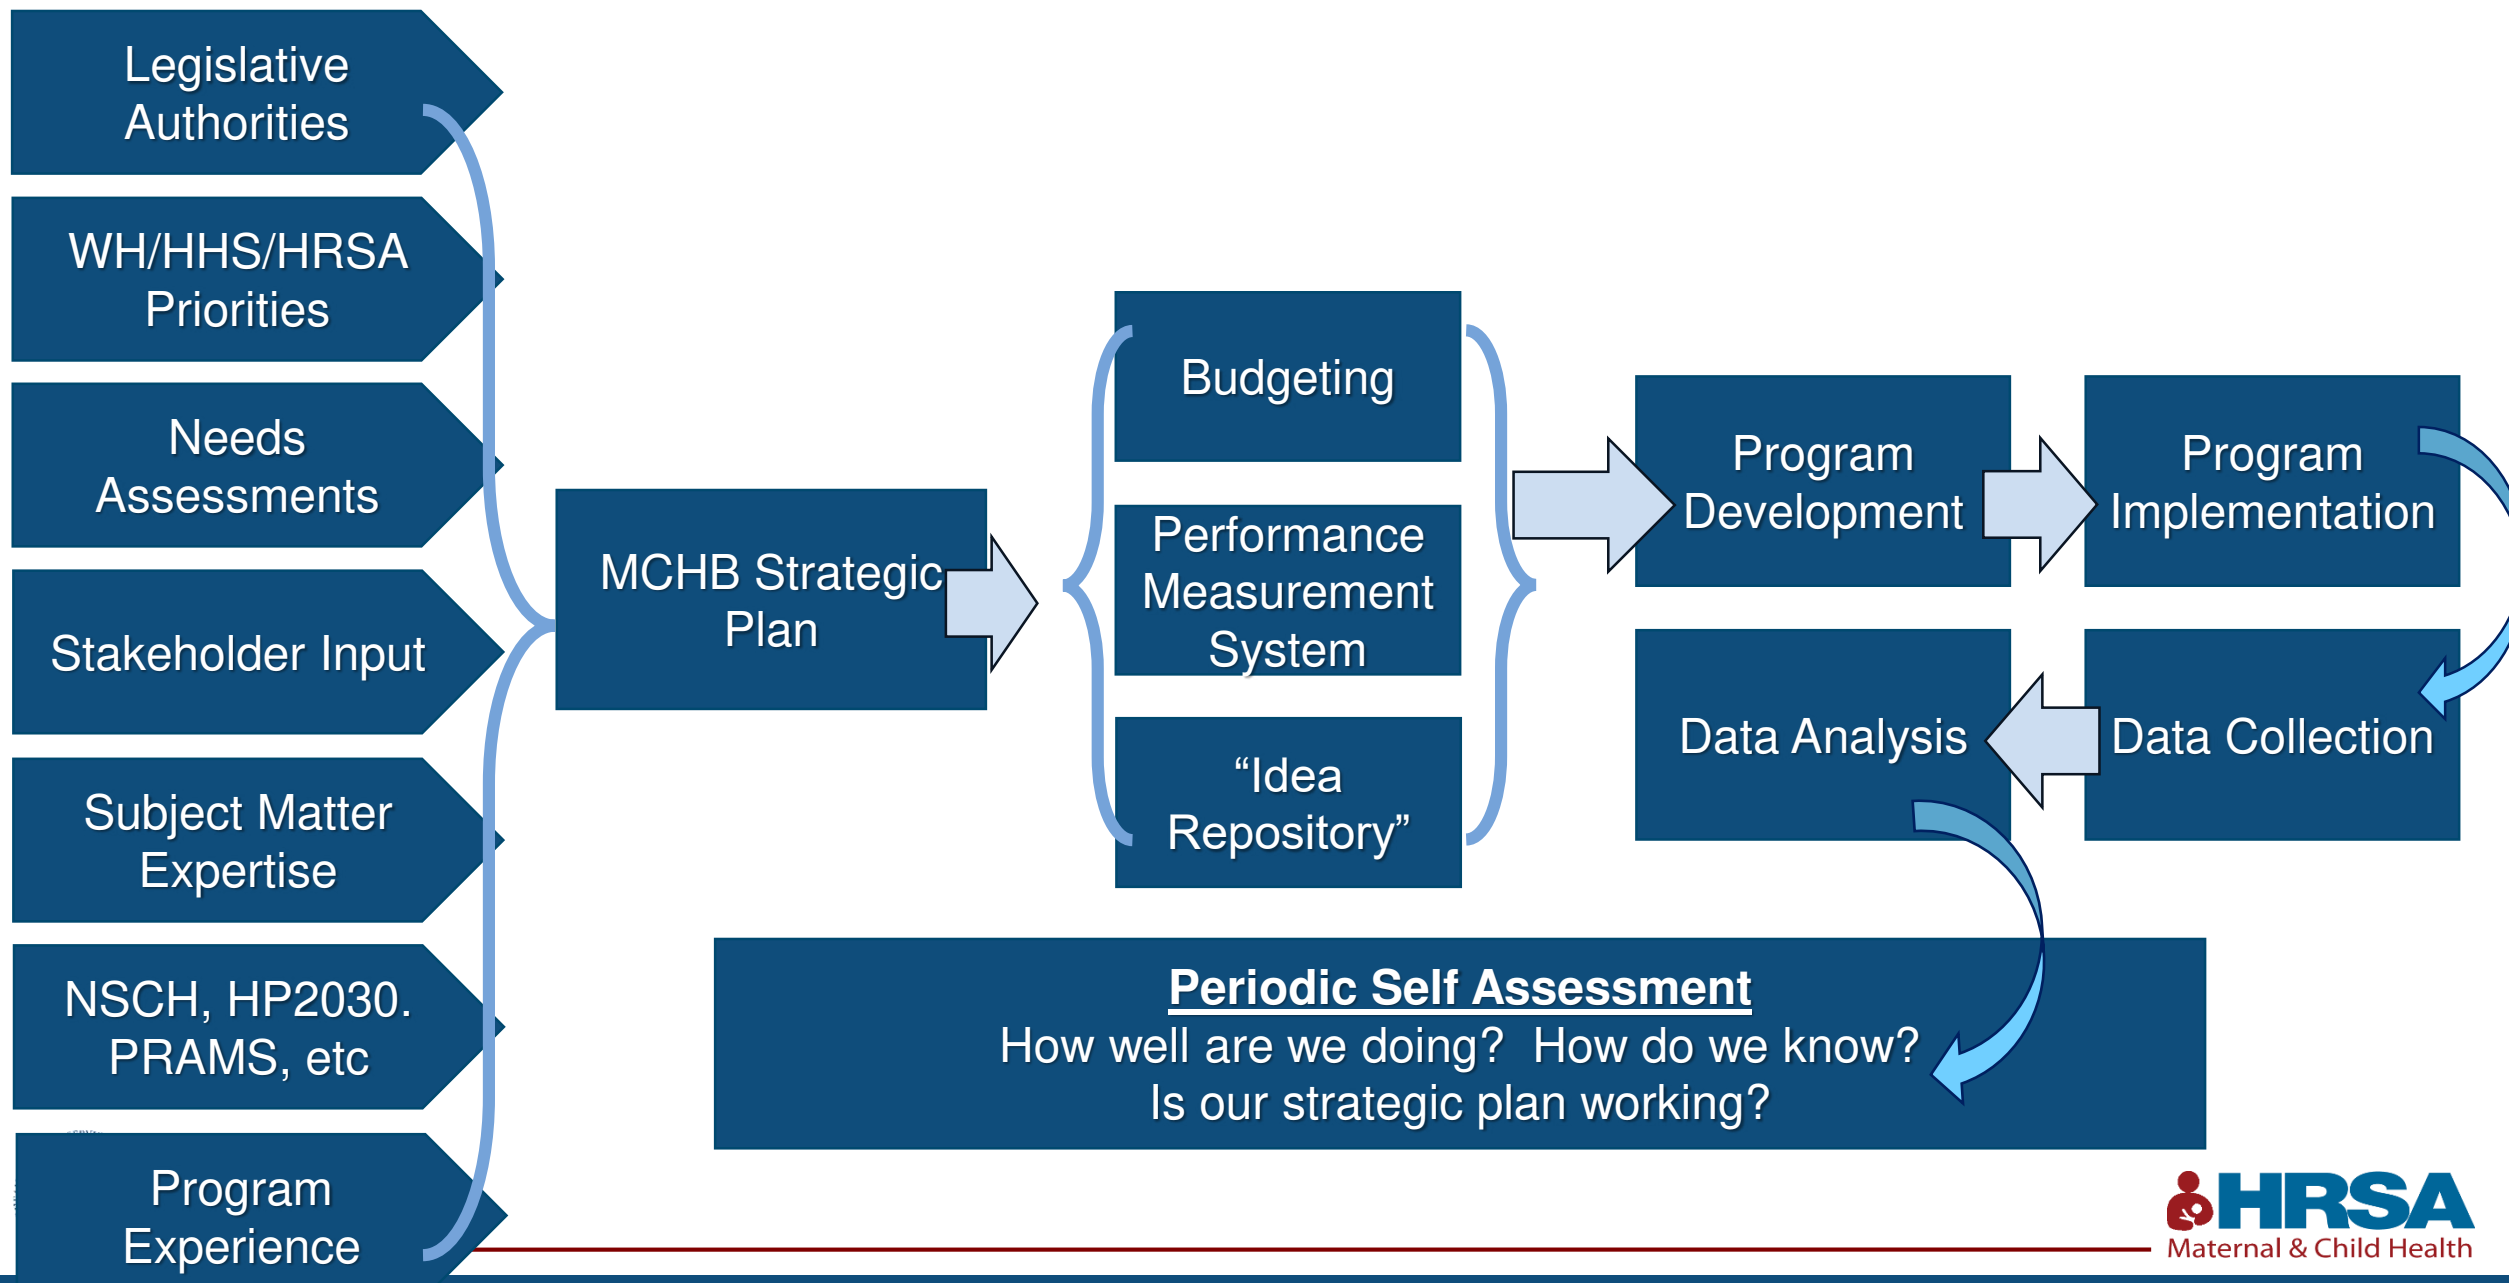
Legislative Authorities

WH/HHS/HRSA Priorities

Needs Assessments

Stakeholder Input

Subject Matter Expertise

NSCH, HP2030. PRAMS, etc

Program Experience

MCHB Strategic Plan

Budgeting

Performance Measurement System

“Idea Repository”

Program Development

Program Implementation

Data Analysis

Data Collection

Periodic Self Assessment
How well are we doing? How do we know?
Is our strategic plan working?

HRSA
Maternal & Child Health